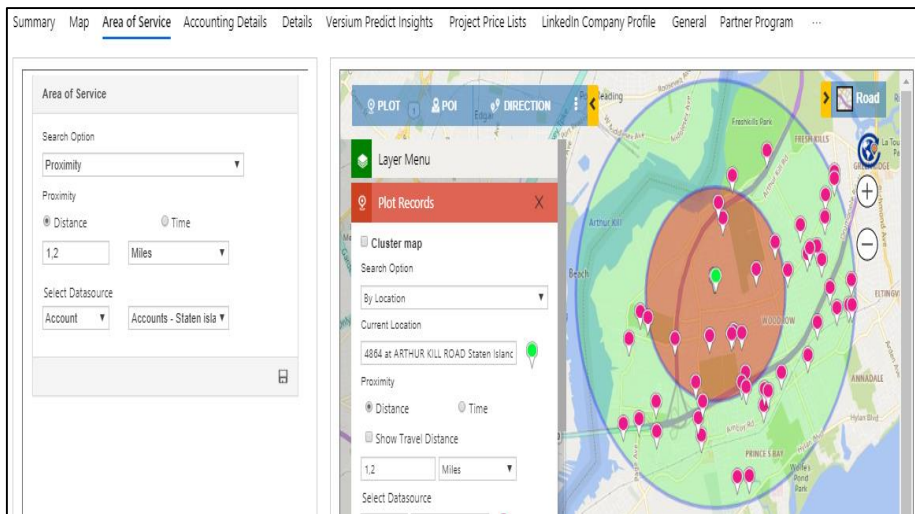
Summary Map Area of Service Accounting Details Details Versium Predict Insights Project Price Lists LinkedIn Company Profile General Partner Program ···

Area of Service

Search Option

Proximity

Proximity

Distance Time

1,2 Miles

Select Datasource

Account Accounts - Staten isla

PLOT POI DIRECTION

Road

Layer Menu

Plot Records X

Cluster map

Search Option

By Location

Current Location

4864 at ARTHUR KILL ROAD Staten Islanc

Proximity

Distance Time

Show Travel Distance

1,2 Miles

Select Datasource

Freshkills Park

FRESH KILLS

Arthur Kill

Beach

WOODROW

ELTINGVI

ANNADALE

Hylan Blvd

PRINCE'S BAY

Arthur Kill Rd